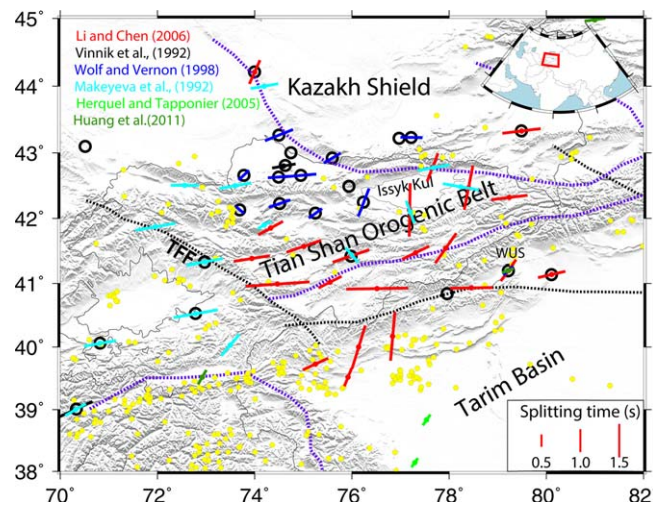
45°
44°
43°
42°
41°
40°
39°
38°
70°
72°
74°
76°
78°
80°
82

Li and Chen (2006)
Vinnik et al., (1992)
Wolf and Vernon (1998)
Makeyeva et al., (1992)
Herquel and Tapponier (2005)
Huang et al.(2011)

Kazakh Shield
Issyk Kul
Tian Shan Orogenic Belt
TFF
WUS
Tarim Basin

Splitting time (s)
0.5
1.0
1.5